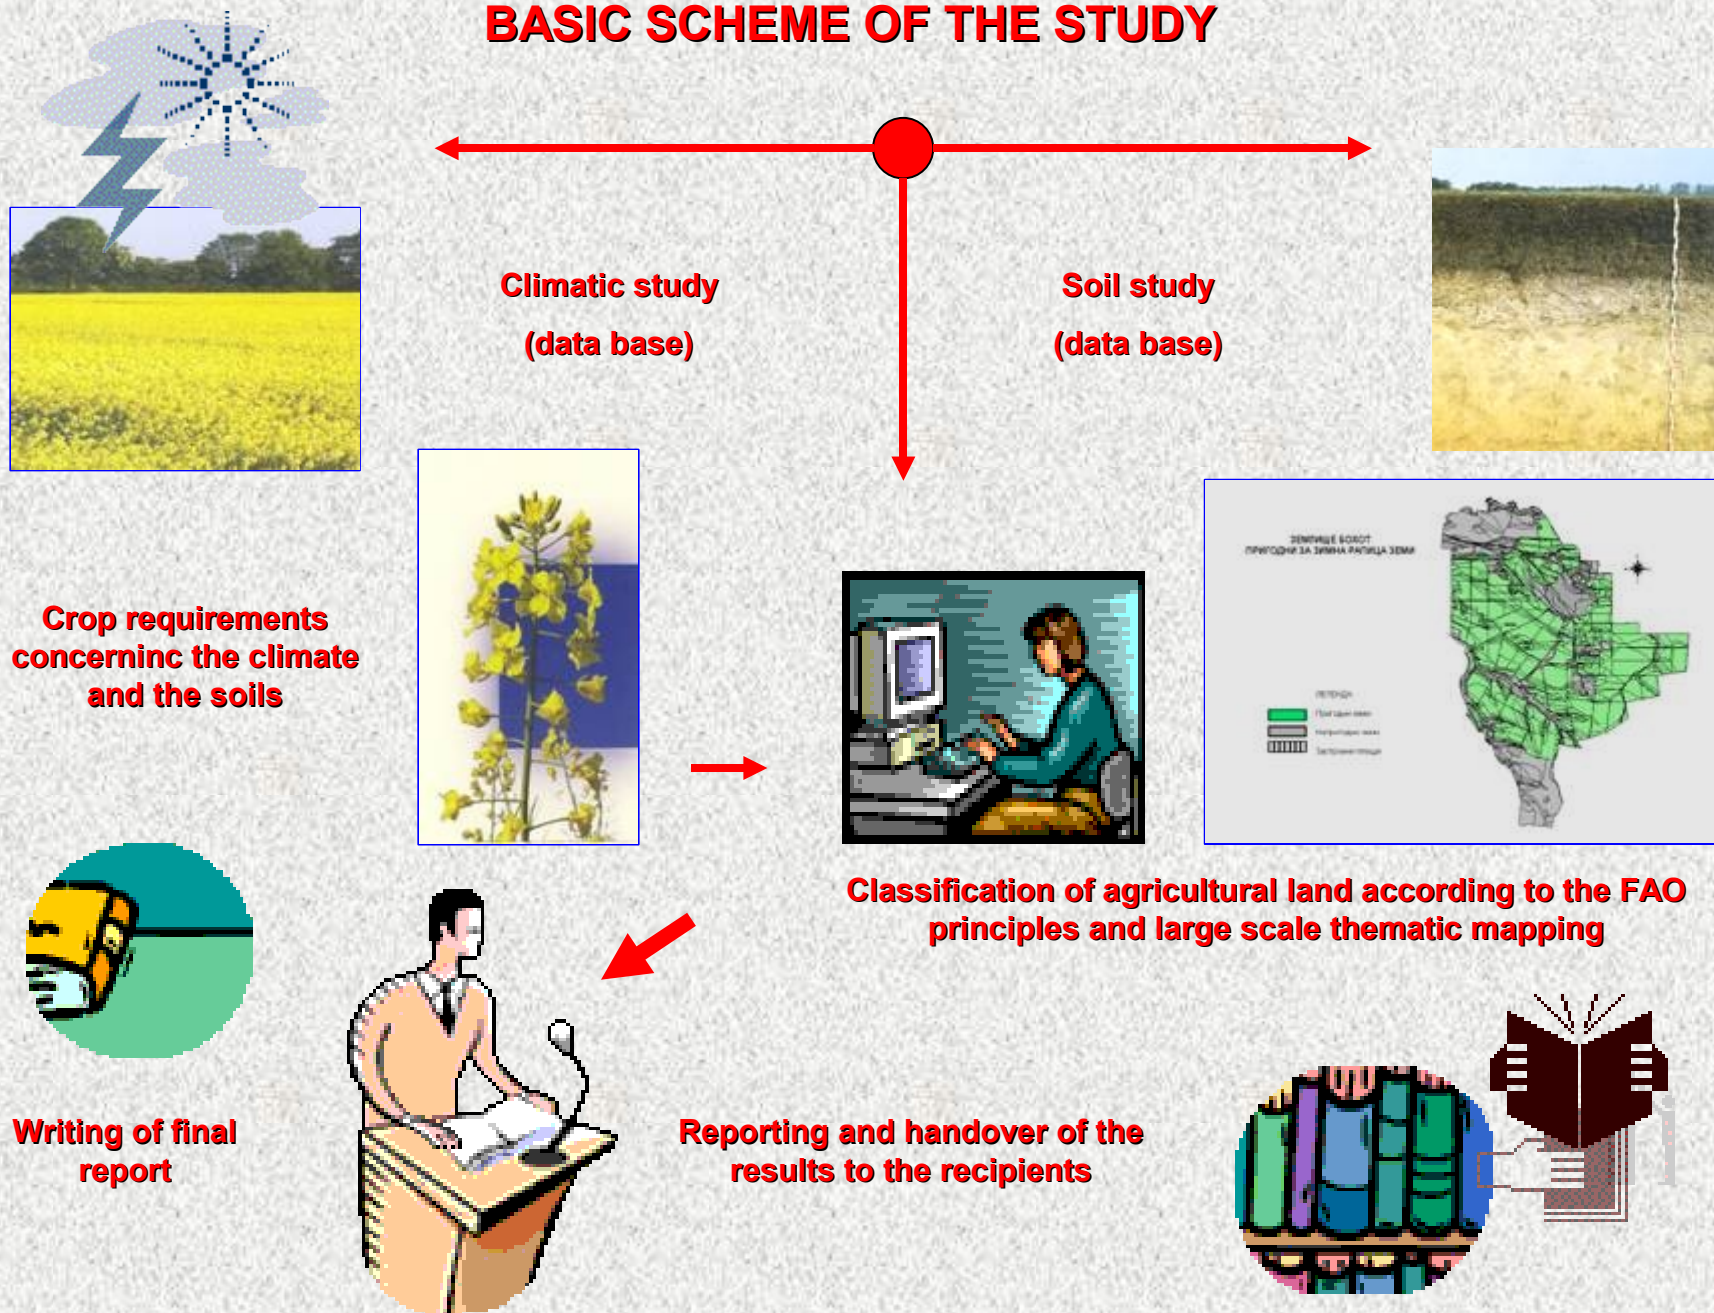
BASIC SCHEME OF THE STUDY

Climatic study

(data base)

Soil study

(data base)

Crop requirements concerninc the climate and the soils

ЗЕМЈИШЕ БОХОТ
ПРИГОДНИ ЗА ЗИМНА РАПИЦА ЗЕМИ

ЛЕГЕНДА

Classification of agricultural land according to the FAO principles and large scale thematic mapping

Writing of final report

Reporting and handover of the results to the recipients